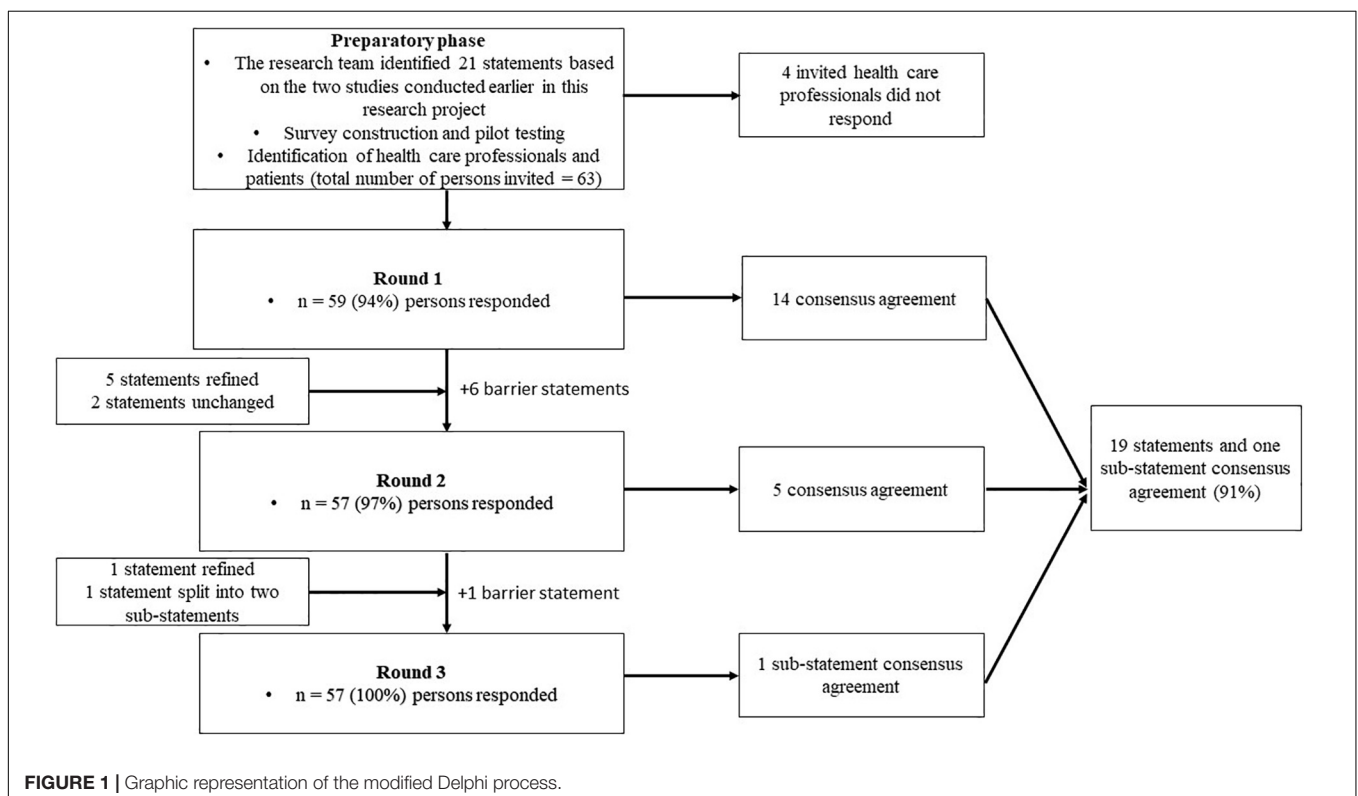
**Preparatory phase**

- The research team identified 21 statements based on the two studies conducted earlier in this research project
- Survey construction and pilot testing
- Identification of health care professionals and patients (total number of persons invited = 63)

4 invited health care professionals did not respond

**Round 1**

- n = 59 (94%) persons responded

14 consensus agreement

5 statements refined
2 statements unchanged

+6 barrier statements

**Round 2**

- n = 57 (97%) persons responded

5 consensus agreement

19 statements and one sub-statement consensus agreement (91%)

1 statement refined
1 statement split into two sub-statements

+1 barrier statement

**Round 3**

- n = 57 (100%) persons responded

1 sub-statement consensus agreement

**FIGURE 1 |** Graphic representation of the modified Delphi process.